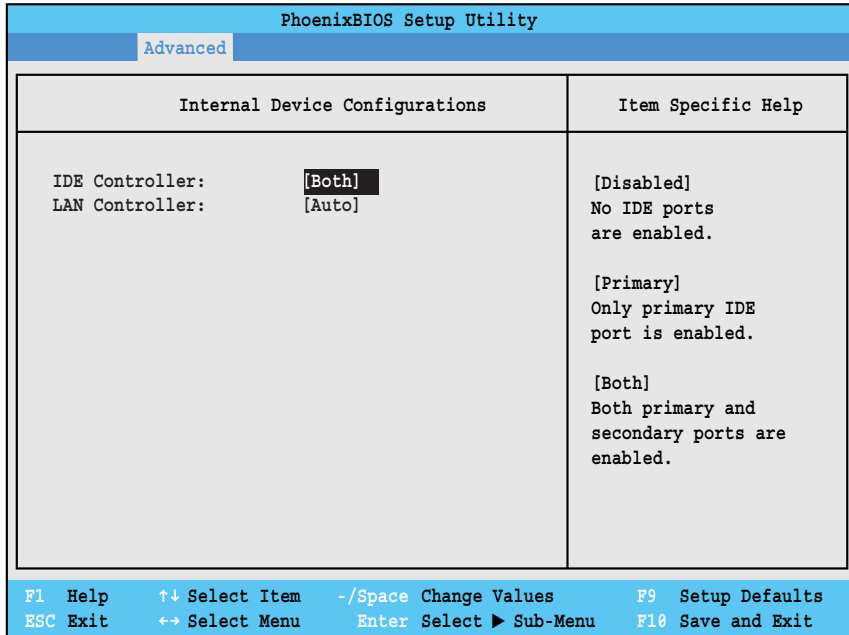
PhoenixBIOS Setup Utility

Advanced

Internal Device Configurations

Item Specific Help

IDE Controller: [Both]
LAN Controller: [Auto]

[Disabled]
No IDE ports are enabled.

[Primary]
Only primary IDE port is enabled.

[Both]
Both primary and secondary ports are enabled.

F1 Help ↑↓ Select Item -/Space Change Values F9 Setup Defaults
ESC Exit ↔ Select Menu Enter Select ▶ Sub-Menu F10 Save and Exit